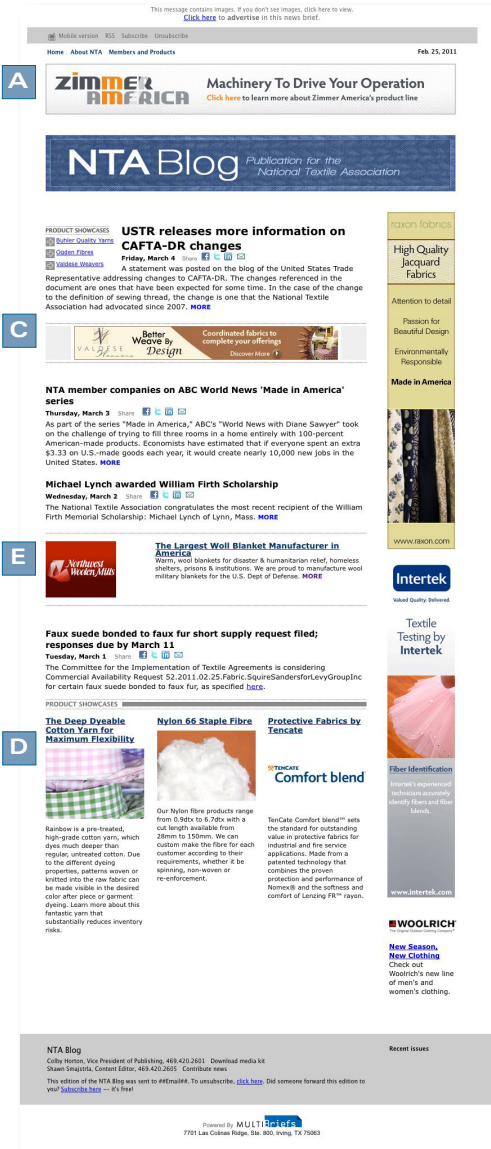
This message contains images. If you don't see images, click here to view.
Click here to advertise in this news brief.

Mobile version RSS Subscribe Unsubscribe

Home About NTA Members and Products

Feb. 25, 2011

A

ZIMMER AMERICA

Machinery To Drive Your Operation
Click here to learn more about Zimmer America's product line

NTA Blog Publication for the National Textile Association

PRODUCT SHOWCASES
Buhler Quality Yarns
Ogden Fibres
Valdese Weavers

USTR releases more information on CAFTA-DR changes
Friday, March 4 Share
A statement was posted on the blog of the United States Trade Representative addressing changes to CAFTA-DR. The changes referenced in the document are ones that have been expected for some time. In the case of the change to the definition of sewing thread, the change is one that the National Textile Association had advocated since 2007. MORE

raxon fabrics
High Quality Jacquard Fabrics
Attention to detail
Passion for Beautiful Design
Environmentally Responsible
Made in America
www.raxon.com

C

VALDESE Weavers Better Weave By Design
Coordinated fabrics to complete your offerings
Discover More

NTA member companies on ABC World News 'Made in America' series
Thursday, March 3 Share
As part of the series "Made in America," ABC's "World News with Diane Sawyer" took on the challenge of trying to fill three rooms in a home entirely with 100-percent American-made products. Economists have estimated that if everyone spent an extra $3.33 on U.S.-made goods each year, it would create nearly 10,000 new jobs in the United States. MORE

Michael Lynch awarded William Firth Scholarship
Wednesday, March 2 Share
The National Textile Association congratulates the most recent recipient of the William Firth Memorial Scholarship: Michael Lynch of Lynn, Mass. MORE

E

Northwest Woolen Mills

The Largest Woll Blanket Manufacturer in America
Warm, wool blankets for disaster & humanitarian relief, homeless shelters, prisons & institutions. We are proud to manufacture wool military blankets for the U.S. Dept of Defense. MORE

Intertek
Valued Quality. Delivered.
Textile Testing by Intertek
Fiber Identification
Intertek's experienced technicians accurately identify fibers and fiber blends.
www.intertek.com

Faux suede bonded to faux fur short supply request filed; responses due by March 11
Tuesday, March 1 Share
The Committee for the Implementation of Textile Agreements is considering Commercial Availability Request 52.2011.02.25.Fabric.SquireSandersforLevyGroupInc for certain faux suede bonded to faux fur, as specified here.

PRODUCT SHOWCASES

D

The Deep Dyeable Cotton Yarn for Maximum Flexibility
Rainbow is a pre-treated, high-grade cotton yarn, which dyes much deeper than regular, untreated cotton. Due to the different dyeing properties, patterns woven or knitted into the raw fabric can be made visible in the desired color after piece or garment dyeing. Learn more about this fantastic yarn that substantially reduces inventory risks.

Nylon 66 Staple Fibre
Our Nylon fibre products range from 0.9dtx to 6.7dtx with a cut length available from 28mm to 150mm. We can custom make the fibre for each customer according to their requirements, whether it be spinning, non-woven or re-enforcement.

Protective Fabrics by Tencate
TENCATE Comfort blend
TenCate Comfort blend™ sets the standard for outstanding value in protective fabrics for industrial and fire service applications. Made from a patented technology that combines the proven protection and performance of Nomex® and the softness and comfort of Lenzing FR™ rayon.

WOOLRICH
The Original Outdoor Clothing Company
New Season, New Clothing
Check out Woolrich's new line of men's and women's clothing.

NTA Blog
Colby Horton, Vice President of Publishing, 469.420.2601 Download media kit
Shawn Smajstrla, Content Editor, 469.420.2605 Contribute news
This edition of the NTA Blog was sent to ##Email##. To unsubscribe, click here. Did someone forward this edition to you? Subscribe here -- it's free!

Recent issues

Powered By MULTIBriefs
7701 Las Colinas Ridge, Ste. 800, Irving, TX 75063